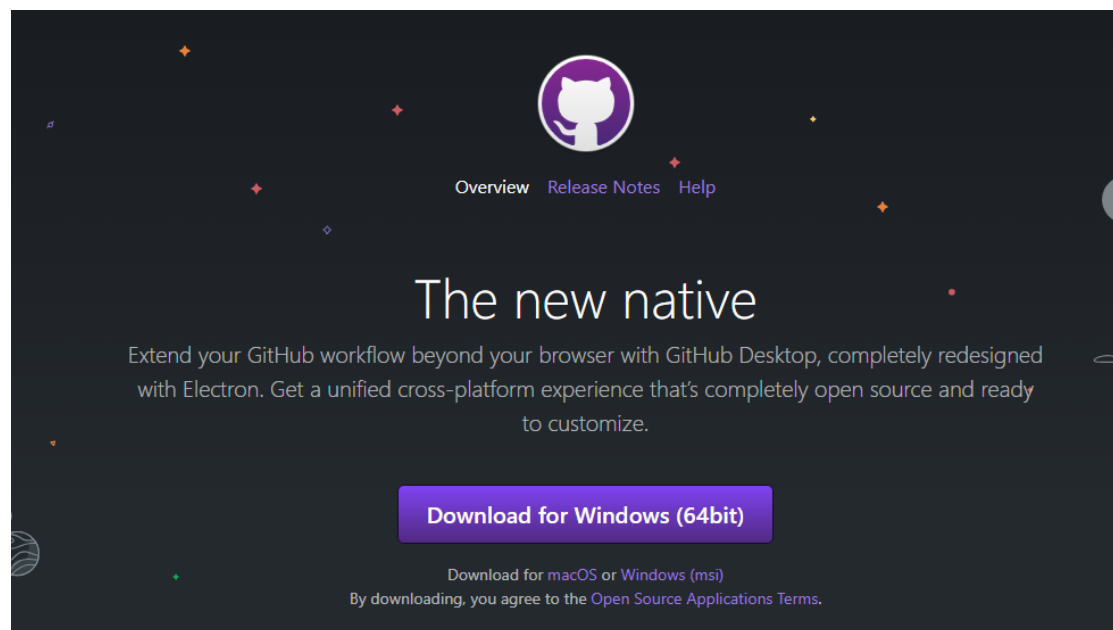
Overview Release Notes Help

The new native

Extend your GitHub workflow beyond your browser with GitHub Desktop, completely redesigned with Electron. Get a unified cross-platform experience that's completely open source and ready to customize.

Download for Windows (64bit)

Download for macOS or Windows (msi)
By downloading, you agree to the Open Source Applications Terms.